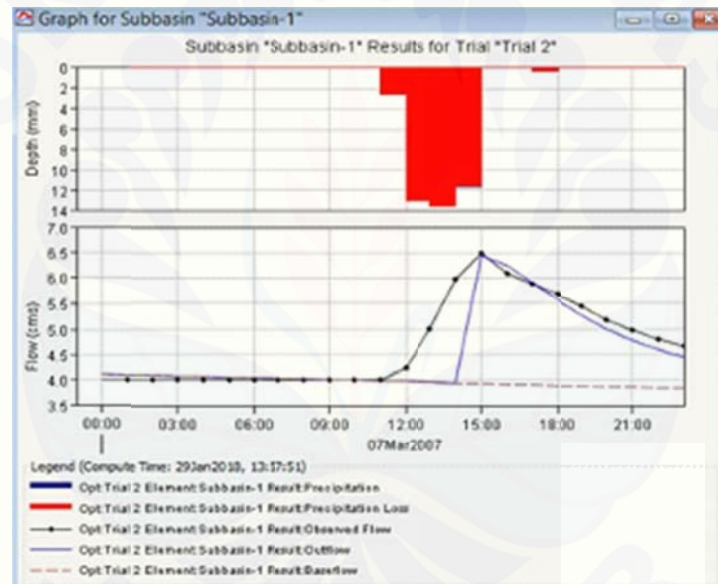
Graph for Subbasin "Subbasin-1"

Subbasin "Subbasin-1" Results for Trial "Trial 2"

Depth (mm)

0
2
4
6
8
10
12
14

Flow (cms)

7.0
6.5
6.0
5.5
5.0
4.5
4.0
3.5

00:00 03:00 06:00 09:00 12:00 15:00 18:00 21:00

07Mar2007

Legend (Compute Time: 29Jan2010, 13:17:51)

Opt:Trial 2 Element:Subbasin-1 Result:Precipitation
Opt:Trial 2 Element:Subbasin-1 Result:Precipitation Loss
Opt:Trial 2 Element:Subbasin-1 Result:Observed Flow
Opt:Trial 2 Element:Subbasin-1 Result:Outflow
Opt:Trial 2 Element:Subbasin-1 Result:Baseflow